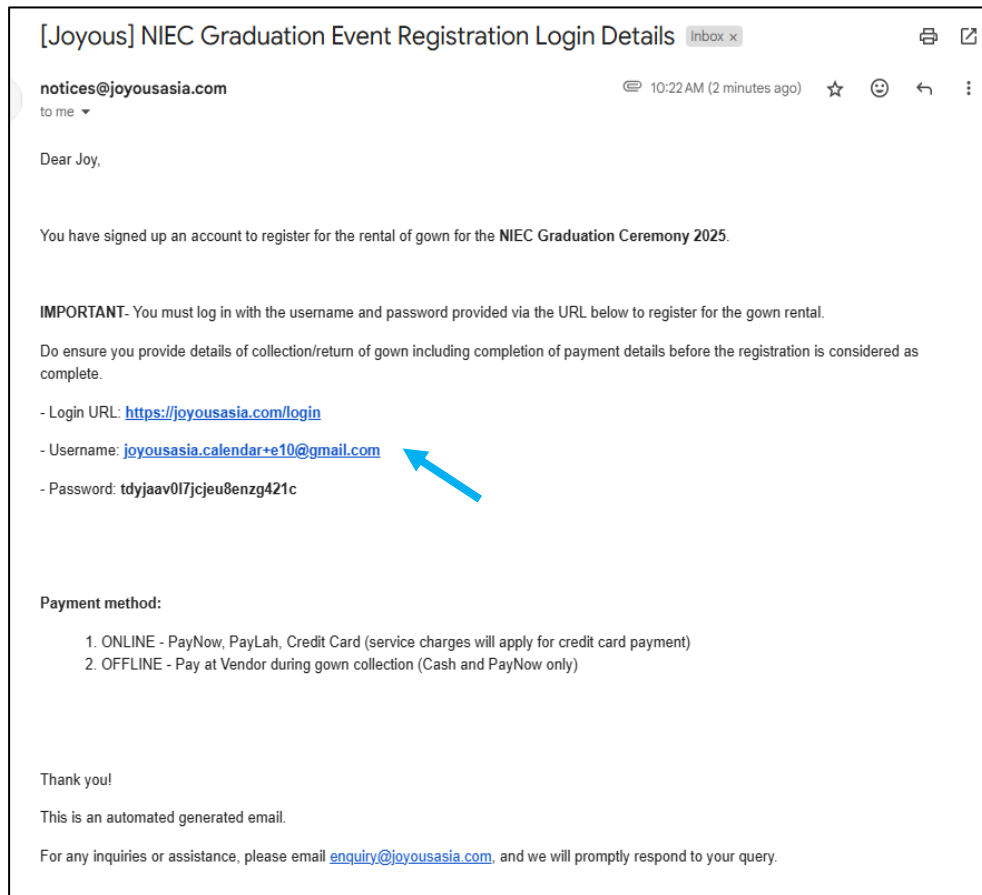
[Joyous] NIEC Graduation Event Registration Login Details Inbox ×

notices@joyousasia.com
to me

10:22 AM (2 minutes ago)

Dear Joy,

You have signed up an account to register for the rental of gown for the NIEC Graduation Ceremony 2025.

IMPORTANT- You must log in with the username and password provided via the URL below to register for the gown rental.

Do ensure you provide details of collection/return of gown including completion of payment details before the registration is considered as complete.

- Login URL: https://joyousasia.com/login

- Username: joyousasia.calendar+e10@gmail.com

- Password: tdyjaav0l7jcjeu8enzg421c

Payment method:

1. ONLINE - PayNow, PayLah, Credit Card (service charges will apply for credit card payment)
2. OFFLINE - Pay at Vendor during gown collection (Cash and PayNow only)

Thank you!

This is an automated generated email.

For any inquiries or assistance, please email enquiry@joyousasia.com, and we will promptly respond to your query.